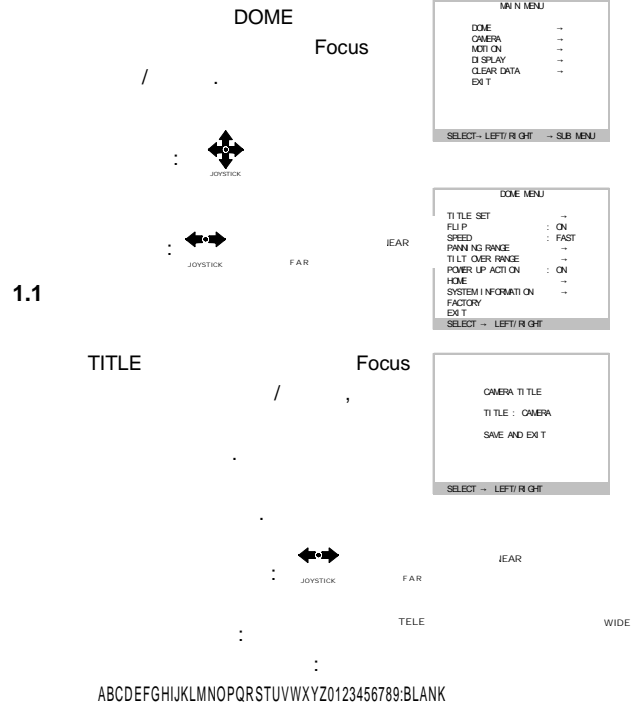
DOME
Focus
/ .

:
JOYSTICK

:
JOYSTICK
FAR
IEAR

1.1

MAIN MENU

DOME →
CAMERA →
MOTION →
DISPLAY →
CLEAR DATA →
EXIT

SELECT→ LEFT/RIGHT → SUB MENU

DOME MENU

TITLE SET →
FLIP : ON
SPEED : FAST
PANNING RANGE →
TILT OVER RANGE →
POWER UP ACTION : ON
HOME →
SYSTEM INFORMATION →
FACTORY
EXIT
SELECT → LEFT/RIGHT

TITLE
Focus
/ ,

.

.

CAMERA TITLE

TITLE : CAMERA

SAVE AND EXIT

SELECT → LEFT/RIGHT

:
JOYSTICK
FAR
IEAR

:
TELE
WIDE

:
ABCDEFGHIJKLMNOPQRSTUVWXYZ0123456789:BLANK